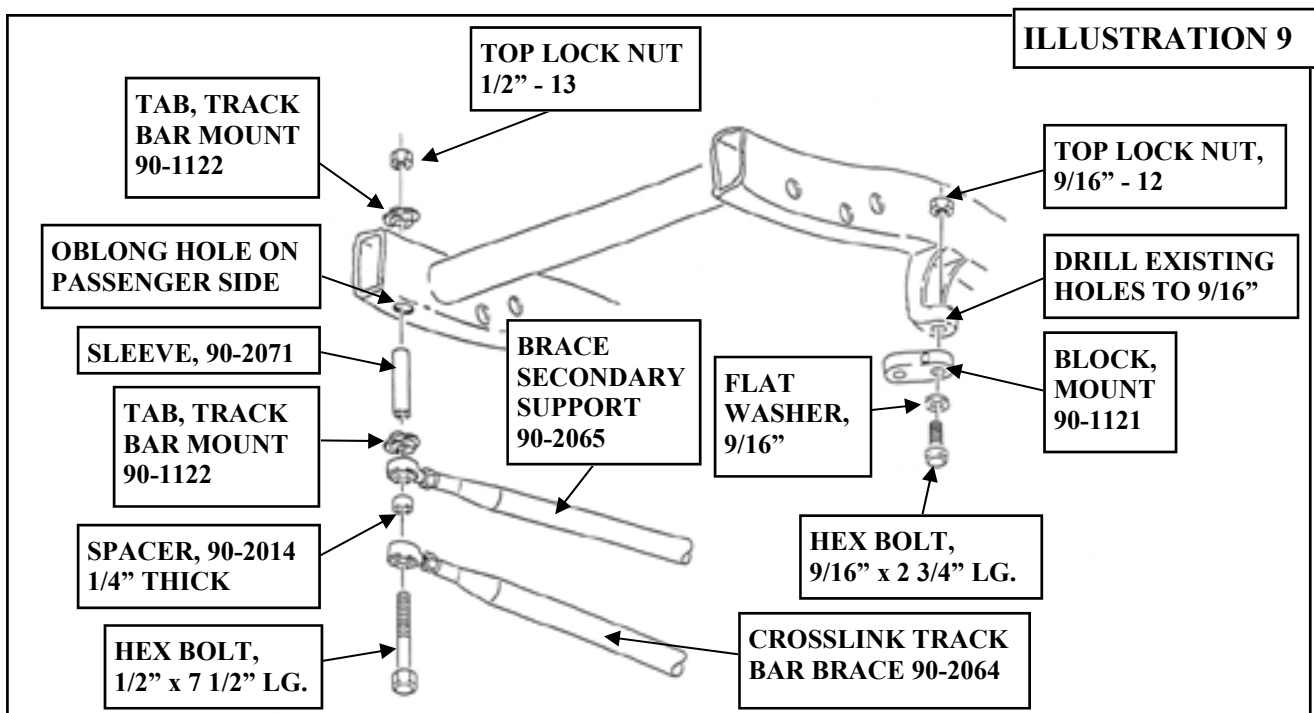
ILLUSTRATION 9

TOP LOCK NUT 1/2" - 13

TAB, TRACK BAR MOUNT 90-1122

TOP LOCK NUT, 9/16" - 12

OBLONG HOLE ON PASSENGER SIDE

DRILL EXISTING HOLES TO 9/16"

SLEEVE, 90-2071

BRACE SECONDARY SUPPORT 90-2065

BLOCK, MOUNT 90-1121

FLAT WASHER, 9/16"

TAB, TRACK BAR MOUNT 90-1122

SPACER, 90-2014 1/4" THICK

HEX BOLT, 9/16" x 2 3/4" LG.

HEX BOLT, 1/2" x 7 1/2" LG.

CROSSLINK TRACK BAR BRACE 90-2064